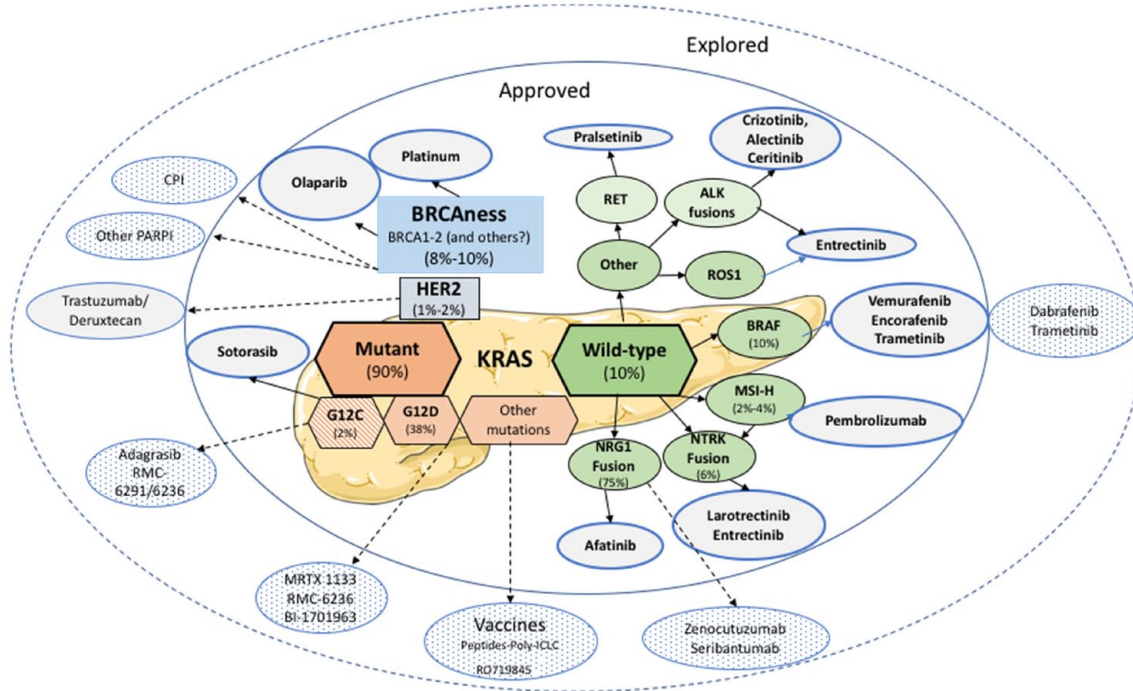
Explored

Approved

Platinum

Olaparib

BRCAness
BRCA1-2 (and others?)
(8%-10%)

CPI

Other PARPI

HER2
(1%-2%)

Trastuzumab/
Deruxtecan

Sotorasib

Mutant
(90%)

KRAS

G12C
(2%)

G12D
(38%)

Other mutations

Adagrasib
RMC-6291/6236

MRTX 1133
RMC-6236
BI-1701963

Vaccines
Peptides-Poly-ICLC
RO719845

Pralsetinib

RET

Crizotinib,
Alectinib
Ceritinib

ALK fusions

Other

ROS1

Entrectinib

Wild-type
(10%)

BRAF
(10%)

Vemurafenib
Encorafenib
Trametinib

Dabrafenib
Trametinib

MSI-H
(2%-4%)

Pembrolizumab

NRG1
Fusion
(75%)

NTRK
Fusion
(6%)

Larotrectinib
Entrectinib

Afatinib

Zenocutuzumab
Seribantumab